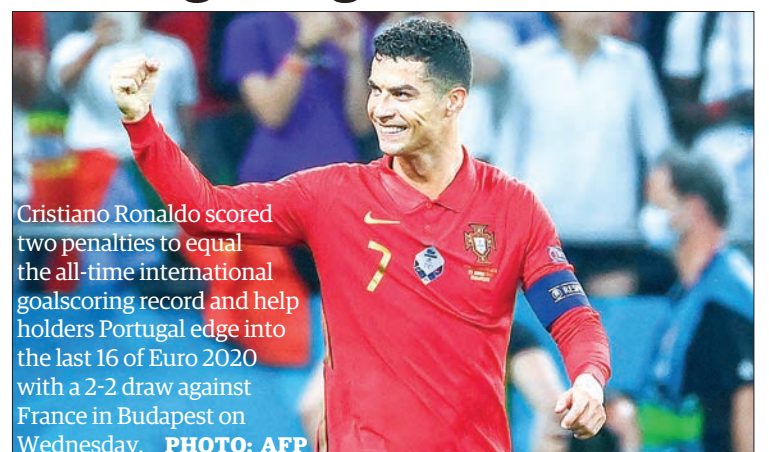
Cristiano Ronaldo scored two penalties to equal the all-time international goalscoring record and help holders Portugal edge into the last 16 of Euro 2020 with a 2-2 draw against France in Budapest on Wednesday. PHOTO: AFP